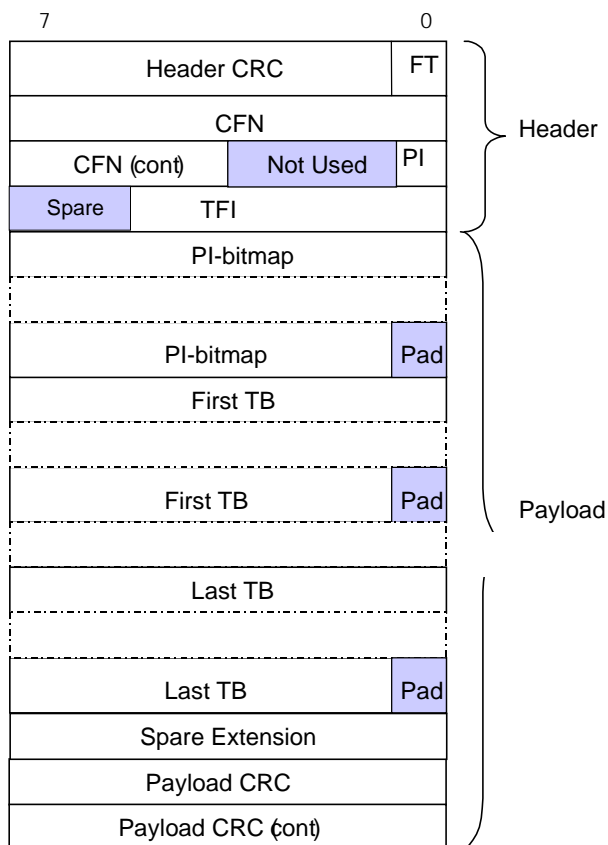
7

0

Header CRC

FT

CFN

CFN (cont)

Not Used

PI

Spare

TFI

Header

PI-bitmap

PI-bitmap

Pad

First TB

First TB

Pad

Payload

Last TB

Last TB

Pad

Spare Extension

Payload CRC

Payload CRC (cont)